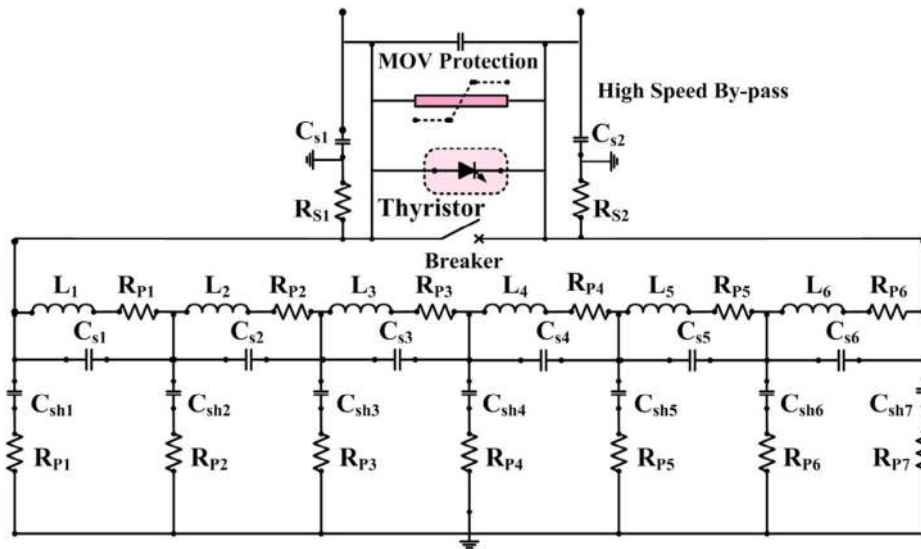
MOV Protection

High Speed By-pass

$C_{s1}$

$C_{s2}$

$R_{S1}$

Thyristor

$R_{S2}$

Breaker

$L_1$ $R_{P1}$ $L_2$ $R_{P2}$ $L_3$ $R_{P3}$ $L_4$ $R_{P4}$ $L_5$ $R_{P5}$ $L_6$ $R_{P6}$

$C_{s1}$ $C_{s2}$ $C_{s3}$ $C_{s4}$ $C_{s5}$ $C_{s6}$

$C_{sh1}$ $C_{sh2}$ $C_{sh3}$ $C_{sh4}$ $C_{sh5}$ $C_{sh6}$ $C_{sh7}$

$R_{P1}$ $R_{P2}$ $R_{P3}$ $R_{P4}$ $R_{P5}$ $R_{P6}$ $R_{P7}$